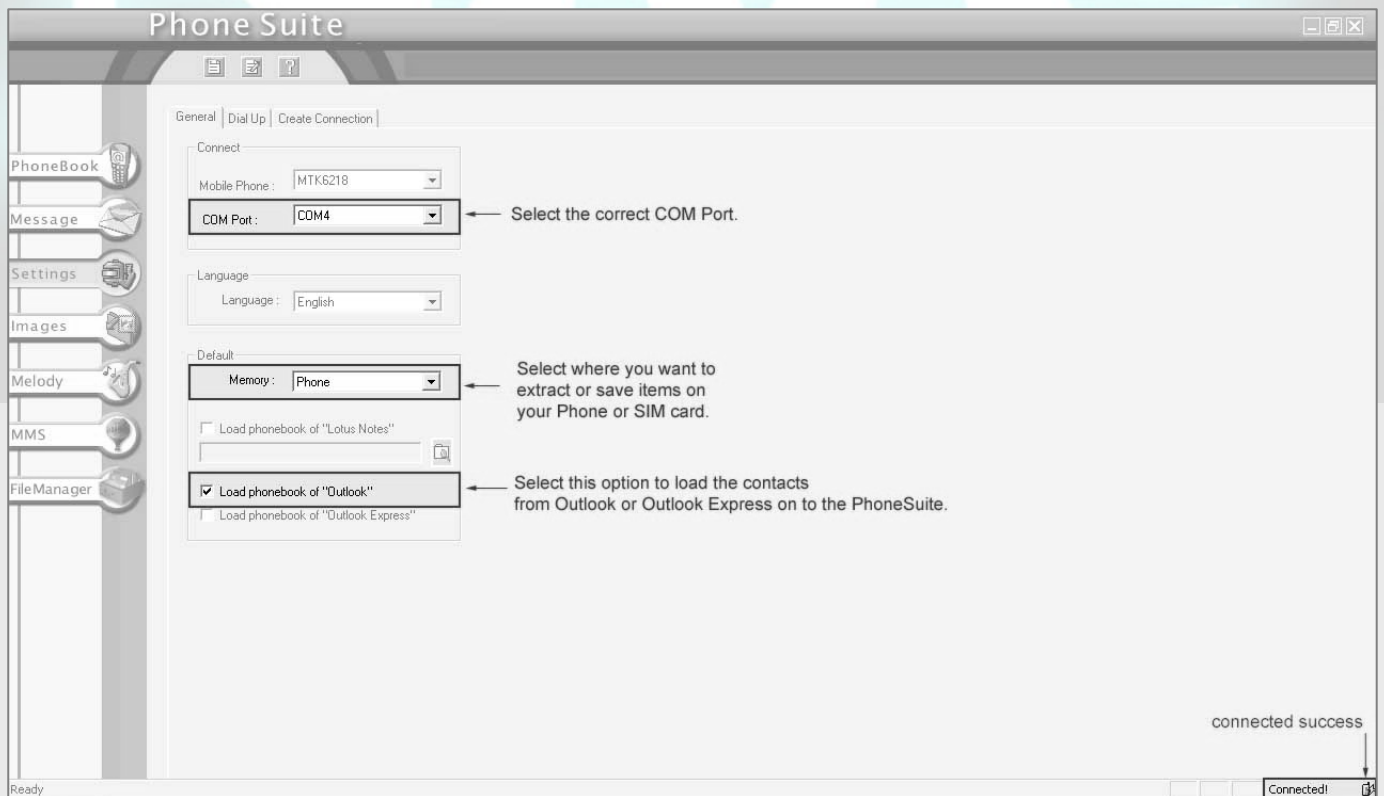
Phone Suite

PhoneBook
Message
Settings
Images
Melody
MMS
FileManager

General | Dial Up | Create Connection

Connect
Mobile Phone : MTK6218
COM Port : COM4

Select the correct COM Port.

Language
Language : English

Default
Memory : Phone

Select where you want to extract or save items on your Phone or SIM card.

Load phonebook of "Lotus Notes"

Load phonebook of "Outlook"
Load phonebook of "Outlook Express"

Select this option to load the contacts from Outlook or Outlook Express on to the PhoneSuite.

connected success

Ready

Connected!